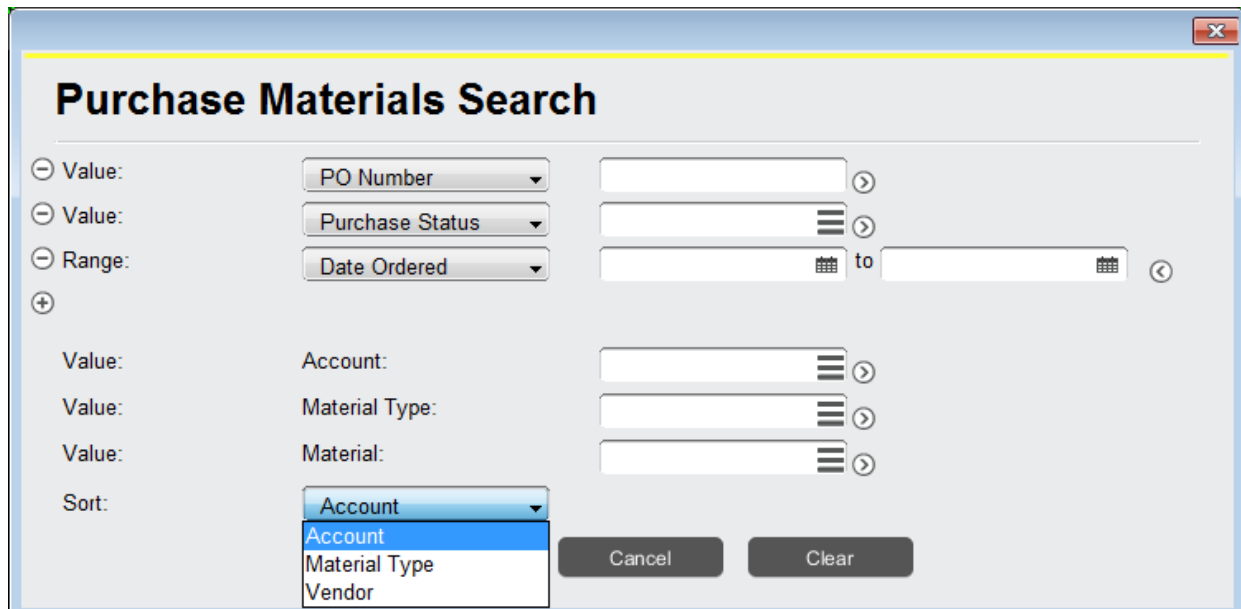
Purchase Materials Search

Value: PO Number

Value: Purchase Status

Range: Date Ordered to

Value: Account:

Value: Material Type:

Value: Material:

Sort: Account

Account
Material Type
Vendor

Cancel

Clear